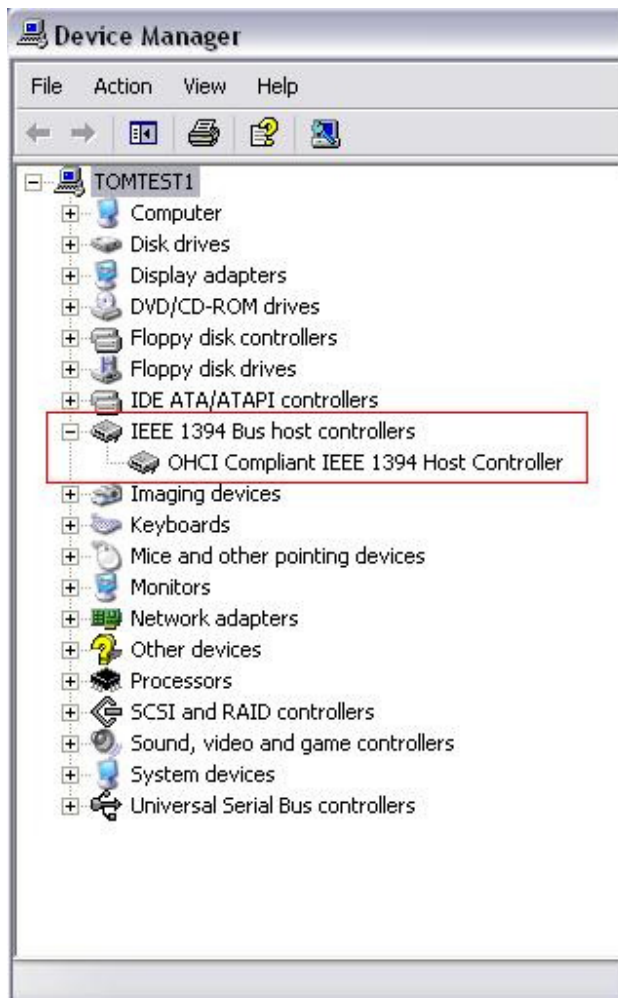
Device Manager

File Action View Help

TOMTEST1
Computer
Disk drives
Display adapters
DVD/CD-ROM drives
Floppy disk controllers
Floppy disk drives
IDE ATA/ATAPI controllers
IEEE 1394 Bus host controllers
OHCI Compliant IEEE 1394 Host Controller
Imaging devices
Keyboards
Mice and other pointing devices
Monitors
Network adapters
Other devices
Processors
SCSI and RAID controllers
Sound, video and game controllers
System devices
Universal Serial Bus controllers